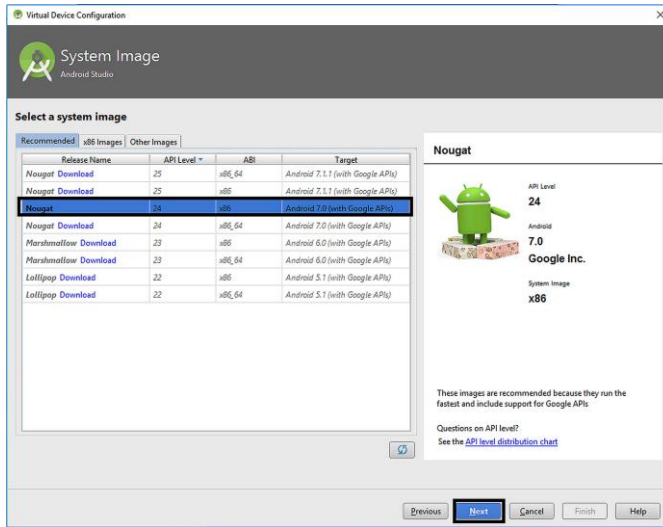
Virtual Device Configuration

System Image
Android Studio

Select a system image

Recommended | x86 Images | Other Images

| Release Name | API Level | ABI | Target |
|---|---|---|---|
| Nougat Download | 25 | x86_64 | Android 7.1.1 (with Google APIs) |
| Nougat Download | 25 | x86 | Android 7.1.1 (with Google APIs) |
| Nougat | 24 | x86 | Android 7.0 (with Google APIs) |
| Nougat Download | 24 | x86_64 | Android 7.0 (with Google APIs) |
| Marshmallow Download | 23 | x86 | Android 6.0 (with Google APIs) |
| Marshmallow Download | 23 | x86_64 | Android 6.0 (with Google APIs) |
| Lollipop Download | 22 | x86 | Android 5.1 (with Google APIs) |
| Lollipop Download | 22 | x86_64 | Android 5.1 (with Google APIs) |

Nougat

API Level
24

Android
7.0

Google Inc.

System Image
x86

These images are recommended because they run the fastest and include support for Google APIs

Questions on API level?
See the API level distribution chart

Previous | Next | Cancel | Finish | Help